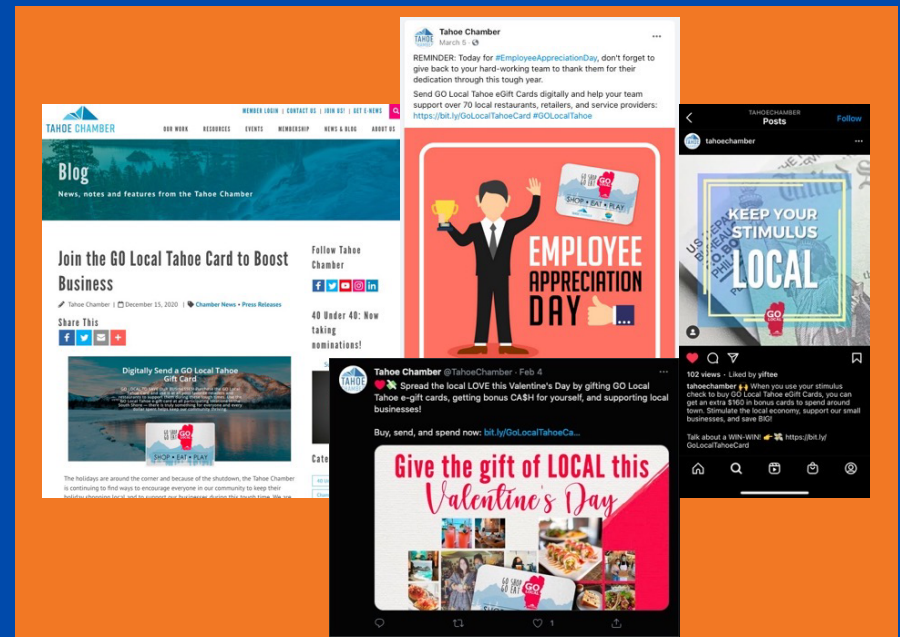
TAHOE CHAMBER

MEMBER LOGIN | CONTACT US | JOIN US! | GET E-NEWS

OUR WORK RESOURCES EVENTS MEMBERSHIP NEWS & BLOG ABOUT US

Blog

News, notes and features from the Tahoe Chamber

Join the GO Local Tahoe Card to Boost Business

Tahoe Chamber | December 15, 2020 | Chamber News • Press Releases

Share This

Digitally Send a GO Local Tahoe Gift Card

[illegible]

GO SHOP GO EAT GO PLAY

SHOP • EAT • PLAY

The holidays are around the corner and because of the shutdown, the Tahoe Chamber is continuing to find ways to encourage everyone in our community to keep their holiday shopping local and to support our businesses during this tough time. We are

Follow Tahoe Chamber

40 Under 40: Now taking nominations!

Cate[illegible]

Tahoe Chamber
March 5 ·

REMINDER: Today for #EmployeeAppreciationDay, don't forget to give back to your hard-working team to thank them for their dedication through this tough year.

Send GO Local Tahoe eGift Cards digitally and help your team support over 70 local restaurants, retailers, and service providers: https://bit.ly/GoLocalTahoeCard #GOLocalTahoe

EMPLOYEE APPRECIATION DAY

SHOP • EAT • PLAY

TAHOECHAMBER
Posts
Follow

tahoechamber

KEEP YOUR STIMULUS LOCAL

102 views · Liked by yiftee

tahoechamber 🙌 When you use your stimulus check to buy GO Local Tahoe eGift Cards, you can get an extra $160 in bonus cards to spend around town. Stimulate the local economy, support our small businesses, and save BIG!

Talk about a WIN-WIN! 👉💸 https://bit.ly/GoLocalTahoeCard

Tahoe Chamber @TahoeChamber · Feb 4

❤️💸 Spread the local LOVE this Valentine's Day by gifting GO Local Tahoe e-gift cards, getting bonus CA$H for yourself, and supporting local businesses!

Buy, send, and spend now: bit.ly/GoLocalTahoeCa...

Give the gift of LOCAL this Valentine's Day

1